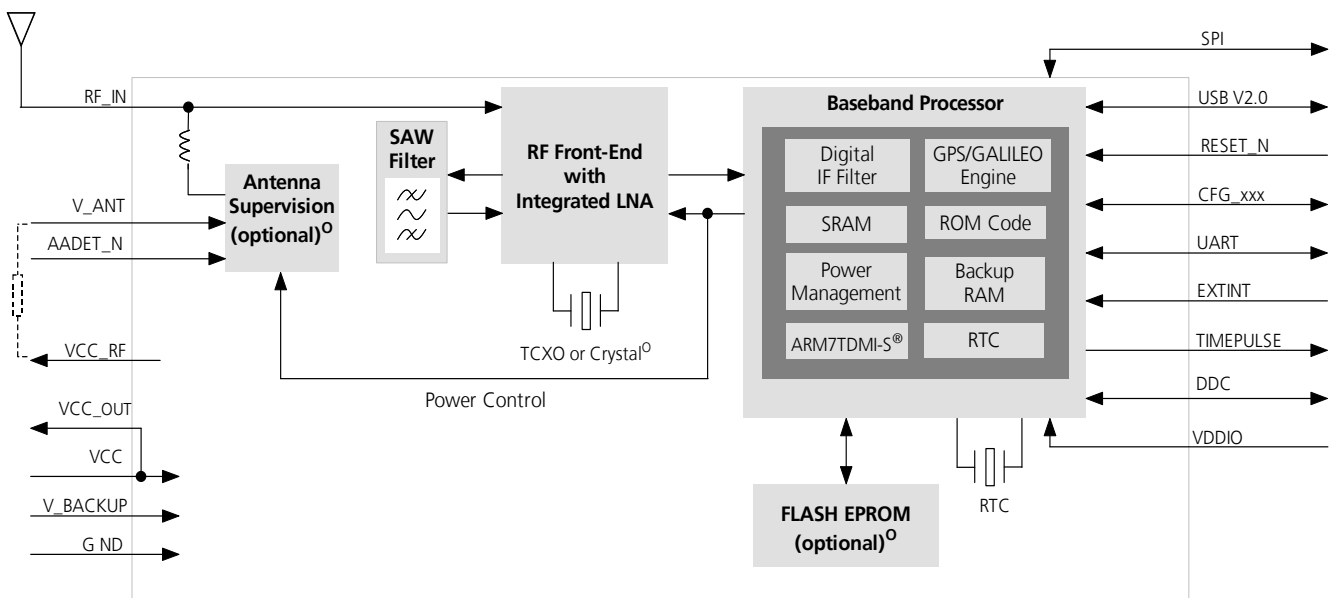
SPI
RF_IN
Baseband Processor
USB V2.0
SAW Filter
RF Front-End with Integrated LNA
Digital IF Filter
GPS/GALILEO Engine
RESET_N
Antenna Supervision (optional)$^{O}$
V_ANT
CFG_xxx
SRAM
ROM Code
AADET_N
UART
Power Management
Backup RAM
EXTINT
ARM7TDMI-S®
RTC
TIMEPULSE
VCC_RF
TCXO or Crystal$^{O}$
DDC
Power Control
VCC_OUT
VDDIO
VCC
V_BACKUP
FLASH EPROM (optional)$^{O}$
RTC
G ND